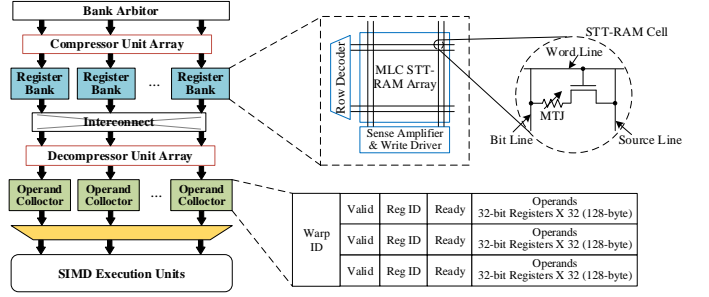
Bank Arbitor

Compressor Unit Array

Register Bank

Register Bank

...

Register Bank

Interconnect

Decompressor Unit Array

Operand Collector

Operand Collector

...

Operand Collector

SIMD Execution Units

Row Decoder

MLC STT-RAM Array

Sense Amplifier & Write Driver

STT-RAM Cell

Word Line

MTJ

Bit Line

Source Line

| Warp ID | Valid | Reg ID | Ready | Operands 32-bit Registers X 32 (128-byte) |
|---|---|---|---|---|
| | Valid | Reg ID | Ready | Operands 32-bit Registers X 32 (128-byte) |
| | Valid | Reg ID | Ready | Operands 32-bit Registers X 32 (128-byte) |